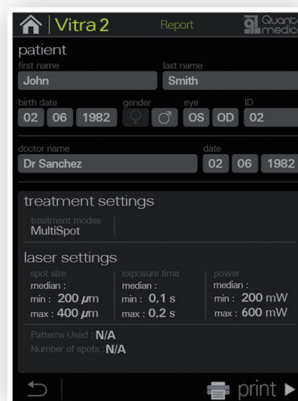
Vitra 2 Report Quantel medical

patient

first name
John

last name
Smith

birth date
02 06 1982

gender
♀ ♂

eye
OS OD

ID
02

doctor name
Dr Sanchez

date
02 06 1982

treatment settings

treatment modes
MultiSpot

laser settings

| spot size | exposure time | power |
|---|---|---|
| median : | median : | median : |
| min : 200 $\mu$m | min : 0,1 s | min : 200 mW |
| max : 400 $\mu$m | max : 0,2 s | max : 600 mW |

Patterns Used : N/A
Number of spots : N/A

print